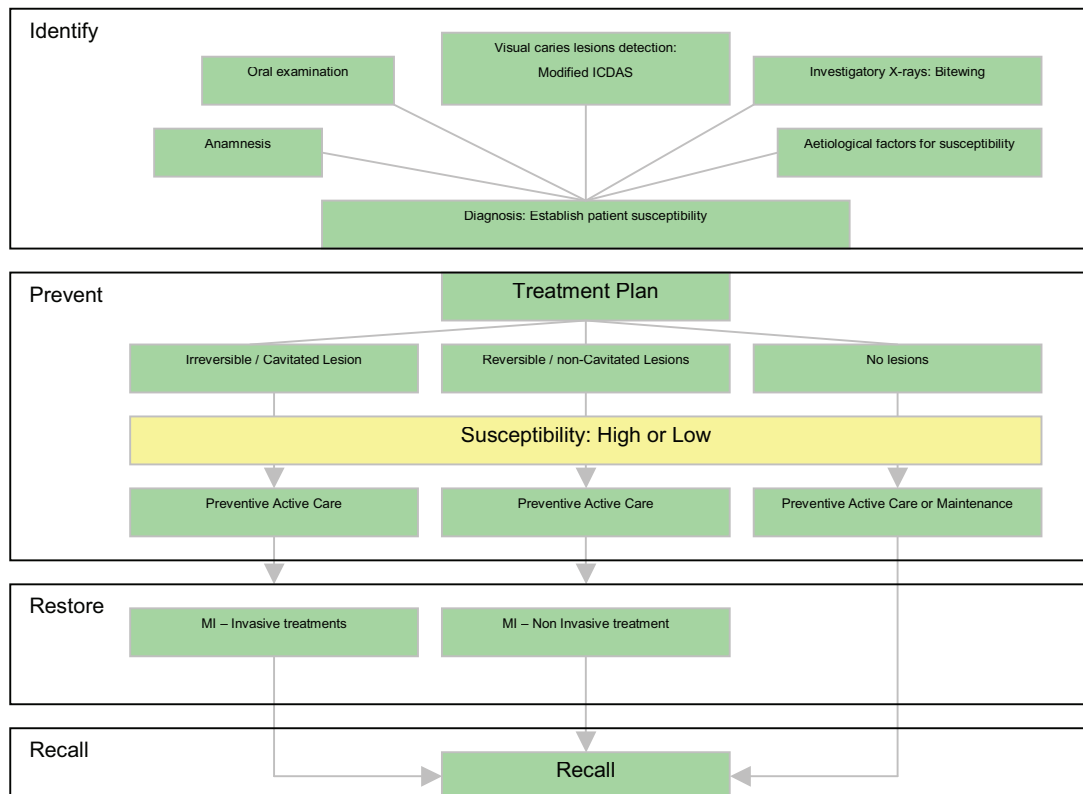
Identify

Visual caries lesions detection:
Modified ICDAS

Oral examination

Investigatory X-rays: Bitewing

Anamnesis

Aetiological factors for susceptibility

Diagnosis: Establish patient susceptibility

Prevent

Treatment Plan

Irreversible / Cavitated Lesion

Reversible / non-Cavitated Lesions

No lesions

Susceptibility: High or Low

Preventive Active Care

Preventive Active Care

Preventive Active Care or Maintenance

Restore

MI – Invasive treatments

MI – Non Invasive treatment

Recall

Recall